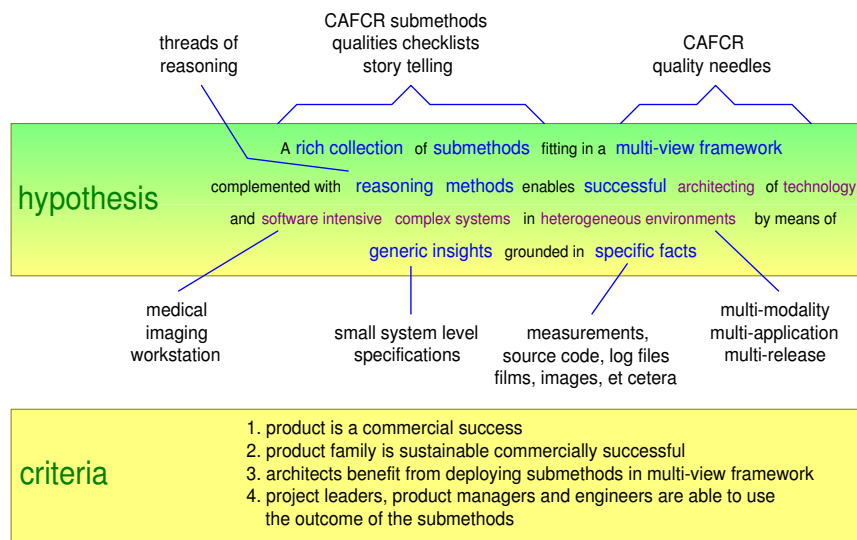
threads of reasoning

CAFCR submethods
qualities checklists
story telling

CAFCR
quality needles

hypothesis

A rich collection of submethods fitting in a multi-view framework complemented with reasoning methods enables successful architecting of technology and software intensive complex systems in heterogeneous environments by means of generic insights grounded in specific facts

medical imaging workstation

small system level specifications

measurements, source code, log files films, images, et cetera

multi-modality multi-application multi-release

criteria

1. product is a commercial success
2. product family is sustainable commercially successful
3. architects benefit from deploying submethods in multi-view framework
4. project leaders, product managers and engineers are able to use the outcome of the submethods